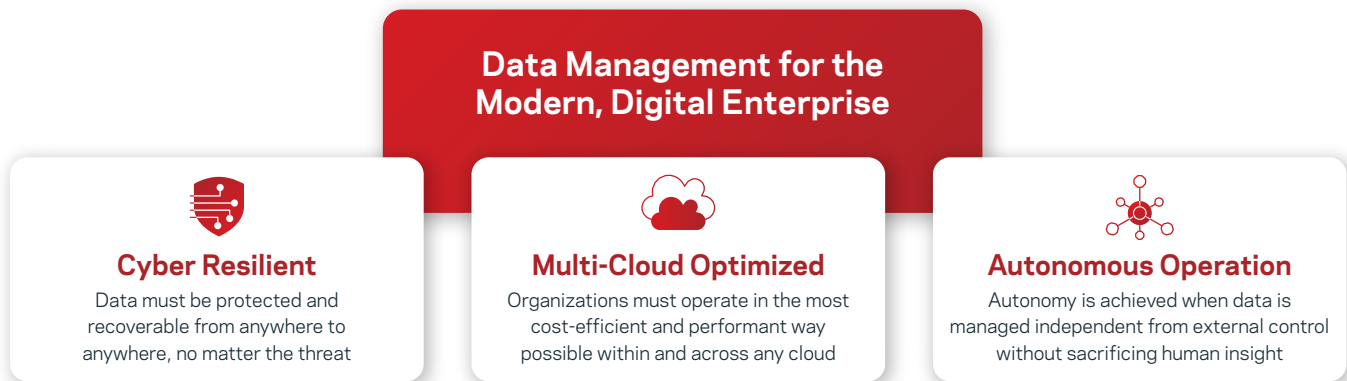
Data Management for the Modern, Digital Enterprise

Cyber Resilient

Data must be protected and recoverable from anywhere to anywhere, no matter the threat

Multi-Cloud Optimized

Organizations must operate in the most cost-efficient and performant way possible within and across any cloud

Autonomous Operation

Autonomy is achieved when data is managed independent from external control without sacrificing human insight